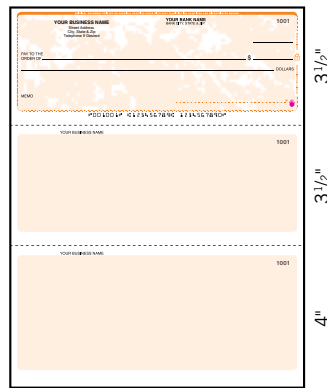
YOUR BUSINESS NAME
Street Address
City, State & Zip
Telephone # Goes Here

YOUR BANK NAME
BANK CITY, STATE & ZIP

1001

PAY TO THE ORDER OF

$

DOLLARS

MEMO

⑈001001⑈ ⑆123456789⑆ 123456789⑈

$3^1/_2$"

YOUR BUSINESS NAME

1001

$3^1/_2$"

YOUR BUSINESS NAME

1001

4"